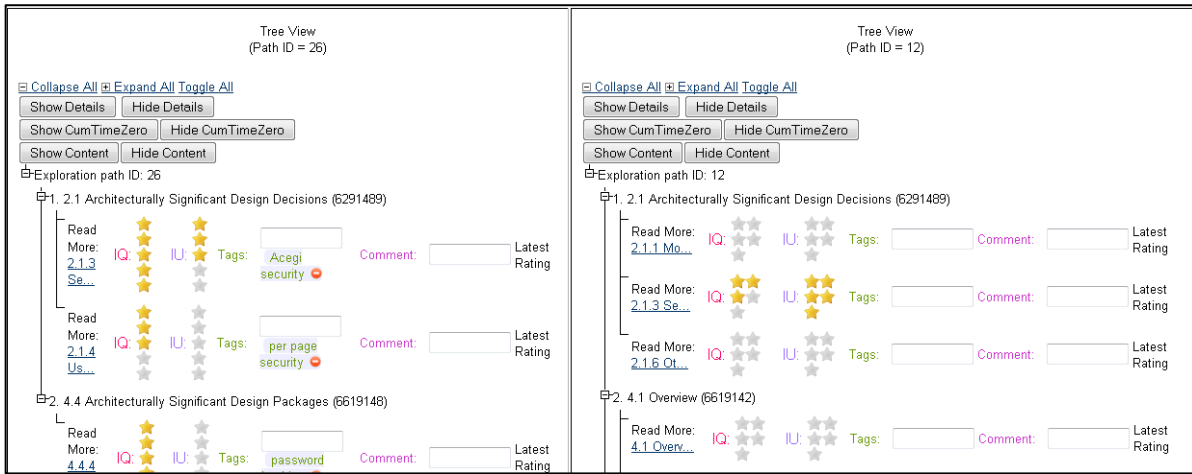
Tree View
(Path ID = 26)

⊟ Collapse All ⊞ Expand All Toggle All
Show Details Hide Details
Show CumTimeZero Hide CumTimeZero
Show Content Hide Content
Exploration path ID: 26
1. 2.1 Architecturally Significant Design Decisions (6291489)
Read More: 2.1.3 Se... IQ: IU: Tags: Acegi security Comment: Latest Rating
Read More: 2.1.4 Us... IQ: IU: Tags: per page security Comment: Latest Rating
2. 4.4 Architecturally Significant Design Packages (6619148)
Read More: 4.4.4 IQ: IU: Tags: password Comment: Latest Rating

Tree View
(Path ID = 12)

⊟ Collapse All ⊞ Expand All Toggle All
Show Details Hide Details
Show CumTimeZero Hide CumTimeZero
Show Content Hide Content
Exploration path ID: 12
1. 2.1 Architecturally Significant Design Decisions (6291489)
Read More: 2.1.1 Mo... IQ: IU: Tags: Comment: Latest Rating
Read More: 2.1.3 Se... IQ: IU: Tags: Comment: Latest Rating
Read More: 2.1.6 Ot... IQ: IU: Tags: Comment: Latest Rating
2. 4.1 Overview (6619142)
Read More: 4.1 Overv... IQ: IU: Tags: Comment: Latest Rating